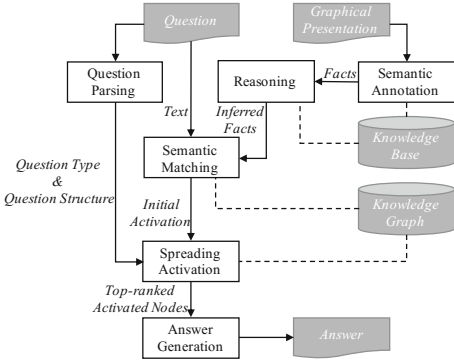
Question

Graphical Presentation

Question Parsing

Reasoning

Facts

Semantic Annotation

Text

Inferred Facts

Knowledge Base

Question Type & Question Structure

Semantic Matching

Initial Activation

Knowledge Graph

Spreading Activation

Top-ranked Activated Nodes

Answer Generation

Answer